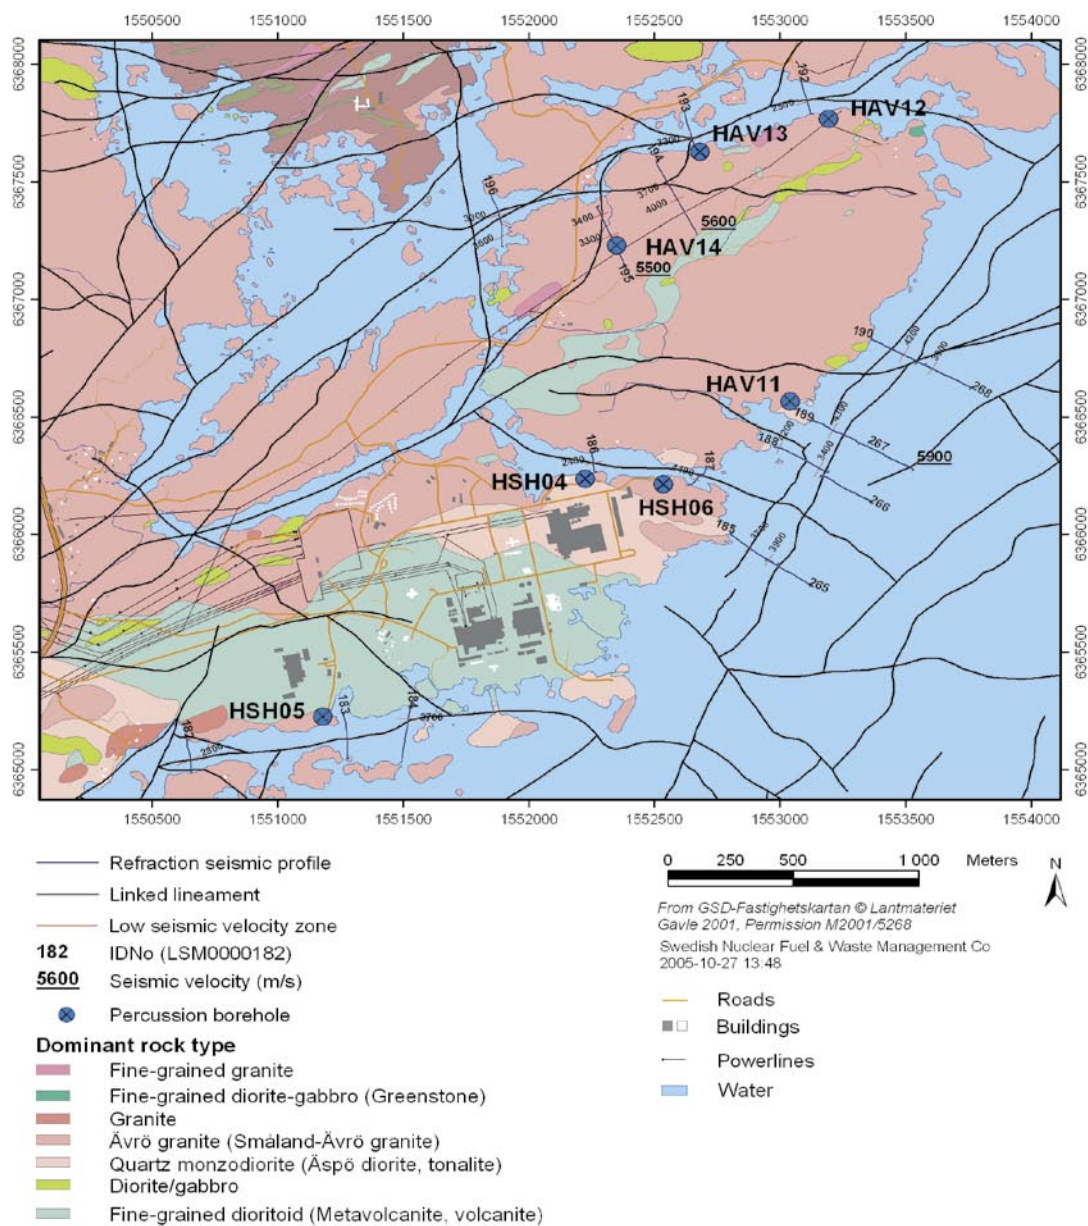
1550500 1551000 1551500 1552000 1552500 1553000 1553500 1554000

6368000 6367500 6367000 6366500 6366000 6365500 6365000

HAV12
HAV13
HAV14
HAV11
HSH04
HSH06
HSH05

192 193 194 196 195 190 189 188 187 186 185 184 183 182
268 267 266 265
2500 3200 3700 4000 3400 3300 3000 3600 4200 3900 4700 3400 2400 2400 3200 3900 3700 2500
5600
5500
5900

Refraction seismic profile
Linked lineament
Low seismic velocity zone
182 IDNo (LSM0000182)
5600 Seismic velocity (m/s)
Percussion borehole

Dominant rock type
Fine-grained granite
Fine-grained diorite-gabbro (Greenstone)
Granite
Ävrö granite (Småland-Ävrö granite)
Quartz monzodiorite (Äspö diorite, tonalite)
Diorite/gabbro
Fine-grained dioritoid (Metavolcanite, volcanite)

0 250 500 1 000 Meters
N

From GSD-Fastighetskartan © Lantmäteriet Gavle 2001, Permission M2001/5268
Swedish Nuclear Fuel & Waste Management Co
2005-10-27 13:48

Roads
Buildings
Powerlines
Water